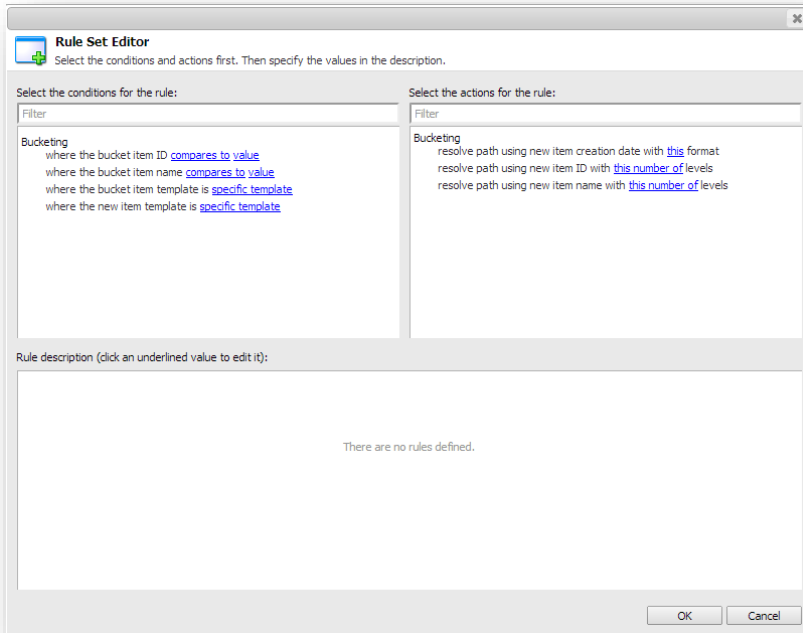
Rule Set Editor
Select the conditions and actions first. Then specify the values in the description.

Select the conditions for the rule:
Filter

Bucketing
where the bucket item ID compares to value
where the bucket item name compares to value
where the bucket item template is specific template
where the new item template is specific template

Select the actions for the rule:
Filter

Bucketing
resolve path using new item creation date with this format
resolve path using new item ID with this number of levels
resolve path using new item name with this number of levels

Rule description (click an underlined value to edit it):

There are no rules defined.

OK
Cancel